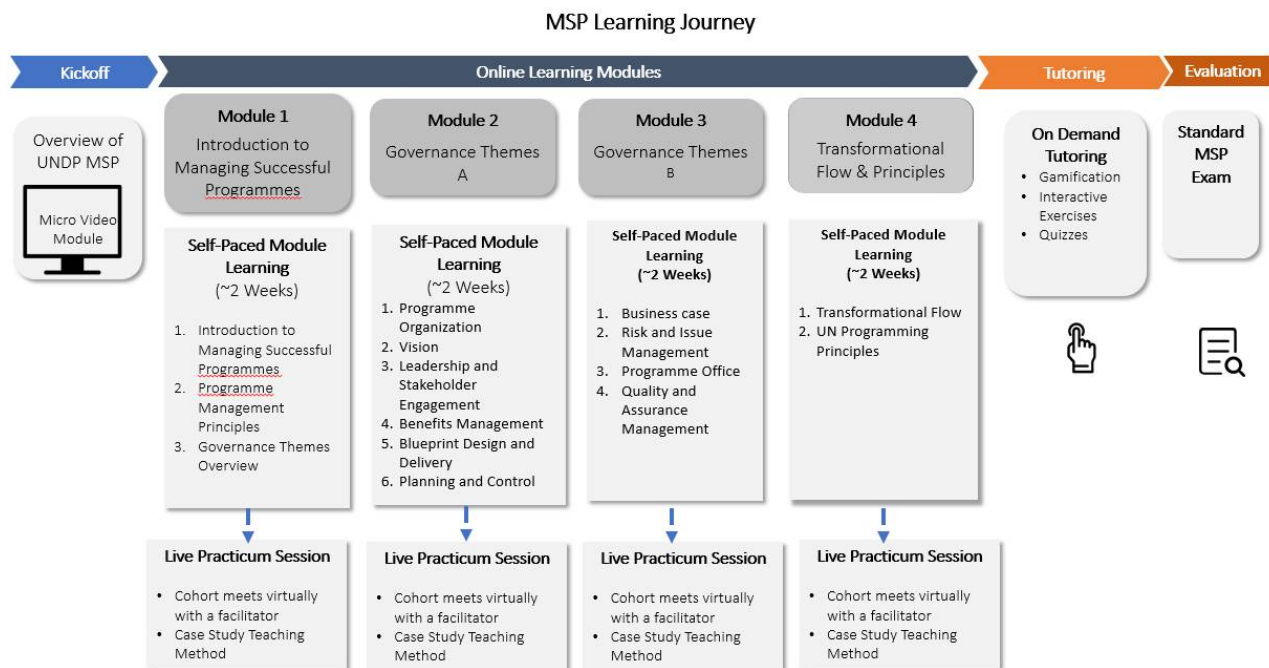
MSP Learning Journey

Kickoff

Online Learning Modules

Tutoring

Evaluation

Overview of UNDP MSP

Micro Video Module

Module 1
Introduction to Managing Successful Programmes

Self-Paced Module Learning
(~2 Weeks)

1. Introduction to Managing Successful Programmes
2. Programme Management Principles
3. Governance Themes Overview

Live Practicum Session

- Cohort meets virtually with a facilitator
- Case Study Teaching Method

Module 2
Governance Themes A

Self-Paced Module Learning
(~2 Weeks)

1. Programme Organization
2. Vision
3. Leadership and Stakeholder Engagement
4. Benefits Management
5. Blueprint Design and Delivery
6. Planning and Control

Live Practicum Session

- Cohort meets virtually with a facilitator
- Case Study Teaching Method

Module 3
Governance Themes B

Self-Paced Module Learning
(~2 Weeks)

1. Business case
2. Risk and Issue Management
3. Programme Office
4. Quality and Assurance Management

Live Practicum Session

- Cohort meets virtually with a facilitator
- Case Study Teaching Method

Module 4
Transformational Flow & Principles

Self-Paced Module Learning
(~2 Weeks)

1. Transformational Flow
2. UN Programming Principles

Live Practicum Session

- Cohort meets virtually with a facilitator
- Case Study Teaching Method

On Demand Tutoring

- Gamification
- Interactive Exercises
- Quizzes

Standard MSP Exam